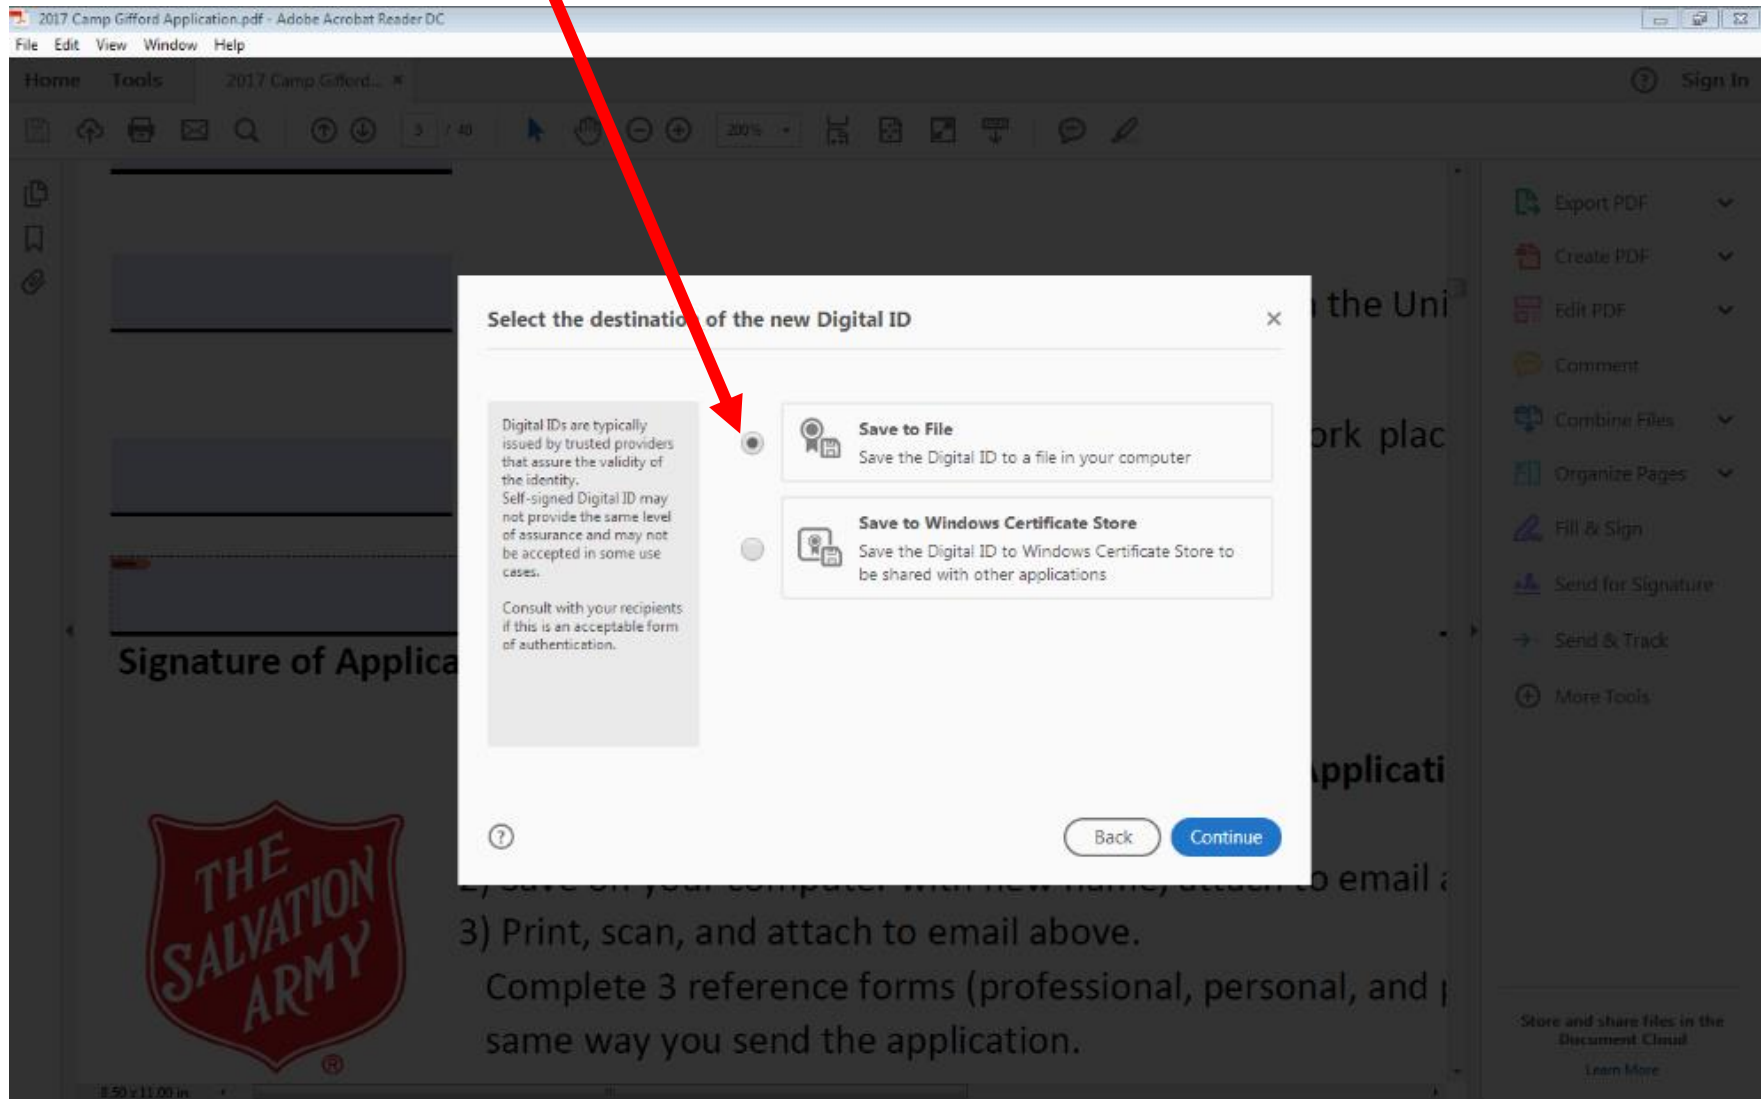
2017 Camp Gifford Application.pdf - Adobe Acrobat Reader DC

File Edit View Window Help

Home Tools 2017 Camp Gifford... ×

Sign In

3 / 48 200%

the Uni

ork plac

Signature of Applica

Applicati

o email

3) Print, scan, and attach to email above.

Complete 3 reference forms (professional, personal, and

same way you send the application.

THE SALVATION ARMY

Select the destination of the new Digital ID ×

Digital IDs are typically issued by trusted providers that assure the validity of the identity. Self-signed Digital ID may not provide the same level of assurance and may not be accepted in some use cases.

Consult with your recipients if this is an acceptable form of authentication.

Save to File
Save the Digital ID to a file in your computer

Save to Windows Certificate Store
Save the Digital ID to Windows Certificate Store to be shared with other applications

Back Continue

Export PDF
Create PDF
Edit PDF
Comment
Combine Files
Organize Pages
Fill & Sign
Send for Signature
Send & Track
More Tools

Store and share files in the Document Cloud
Learn More

8.50 x 11.00 in